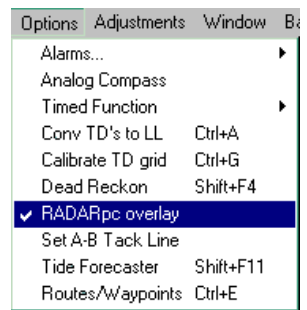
Options Adjustments Window Ba

Alarms...
Analog Compass
Timed Function
Conv TD's to LL Ctrl+A
Calibrate TD grid Ctrl+G
Dead Reckon Shift+F4
✔ RADARpc overlay
Set A-B Tack Line
Tide Forecaster Shift+F11
Routes/Waypoints Ctrl+E